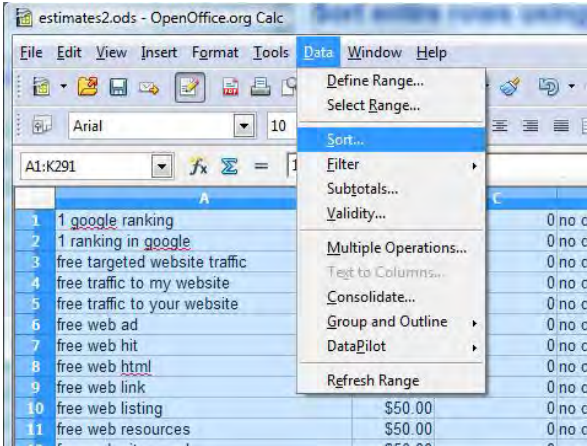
estimates2.ods - OpenOffice.org Calc

File Edit View Insert Format Tools Data Window Help

Arial 10

A1:K291 $f_x$ $\Sigma$ = 1

Define Range...
Select Range...
Sort...
Filter
Subtotals...
Validity...
Multiple Operations...
Text to Columns...
Consolidate...
Group and Outline
DataPilot
Refresh Range

| | A | | C | |
|---|---|---|---|---|
| 1 | 1 google ranking | | 0 | no c |
| 2 | 1 ranking in google | | 0 | no c |
| 3 | free targeted website traffic | | 0 | no c |
| 4 | free traffic to my website | | 0 | no c |
| 5 | free traffic to your website | | 0 | no c |
| 6 | free web ad | | 0 | no c |
| 7 | free web hit | | 0 | no c |
| 8 | free web html | | 0 | no c |
| 9 | free web link | | 0 | no c |
| 10 | free web listing | $50.00 | 0 | no c |
| 11 | free web resources | $50.00 | 0 | no c |